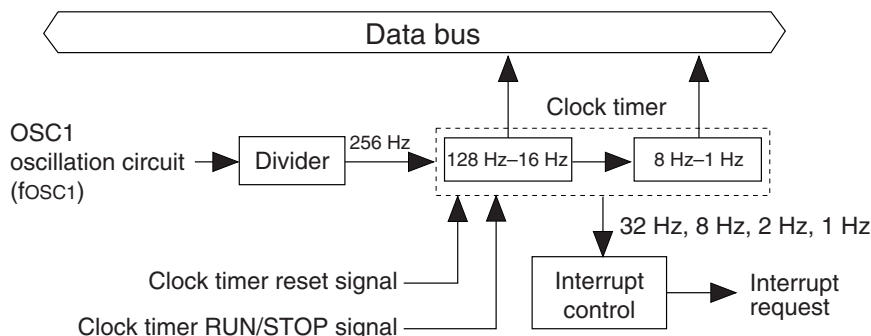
Data bus

Clock timer

OSC1 oscillation circuit (fOSC1)

Divider

256 Hz

128 Hz–16 Hz

8 Hz–1 Hz

32 Hz, 8 Hz, 2 Hz, 1 Hz

Clock timer reset signal

Clock timer RUN/STOP signal

Interrupt control

Interrupt request